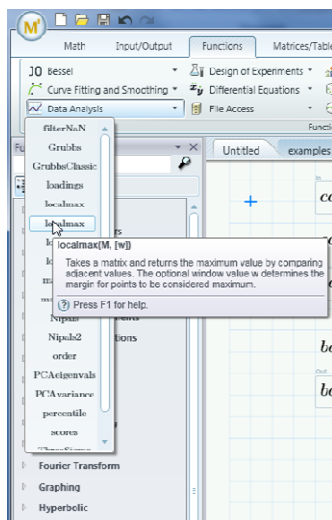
Math
Input/Output
Functions
Matrices/Table

J0 Bessel
Curve Fitting and Smoothing
Data Analysis
Design of Experiments
Differential Equations
File Access
Functi

filterNaN
Grubbs
GrubbsClassic
loadings
localmax
localmax
Untitled
examples

localmax(M, [w])
Takes a matrix and returns the maximum value by comparing adjacent values. The optional window value w determines the margin for points to be considered maximum.
Press F1 for help.

Nipals2
order
PCAeigenvals
PCAvariance
percentile
scores

Fourier Transform
Graphing
Hyperbolic